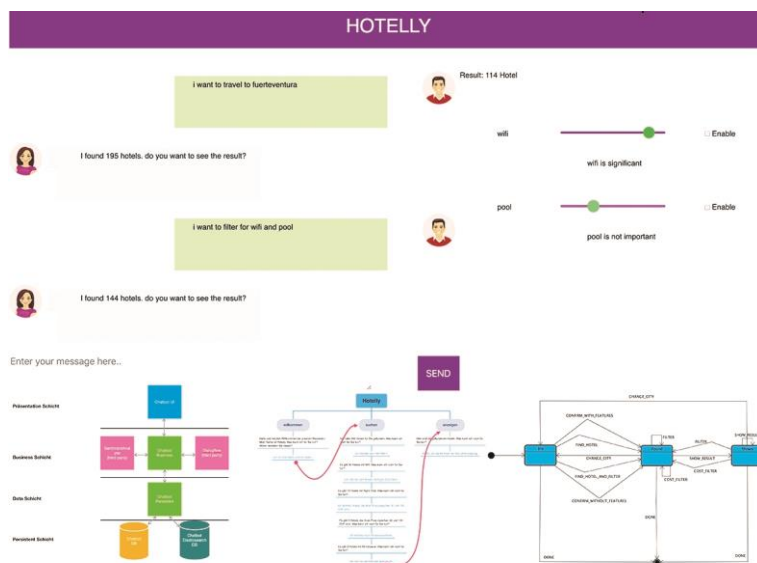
HOTELLY

i want to travel to fuerteventura

Result: 114 Hotel

I found 195 hotels. do you want to see the result?

wifi

Enable

wifi is significant

i want to filter for wifi and pool

pool

Enable

pool is not important

I found 144 hotels. do you want to see the result?

Enter your message here..

SEND

Präsentation Schicht

Chatbot UI

Business Schicht

Chatbot Backend

Data Schicht

Chatbot Persistenz

Persistent Schicht

Hotelly

willkommen

suchen

CHANGE_CITY

CONFIRM_WITH_FEATURES

FILTER

FIND_HOTEL

CHANGE_CITY

SHOW_RESULT

FIND_HOTEL_AND_FILTER

COST_FILTER

CONFIRM_WITHOUT_FEATURES

COST_FILTER

DONE

DONE

DONE